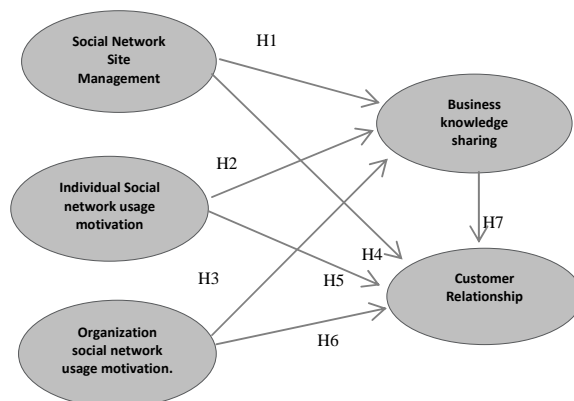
Social Network Site Management

H1

Business knowledge sharing

H2

Individual Social network usage motivation

H7

H4

H3

H5

Customer Relationship

Organization social network usage motivation.

H6